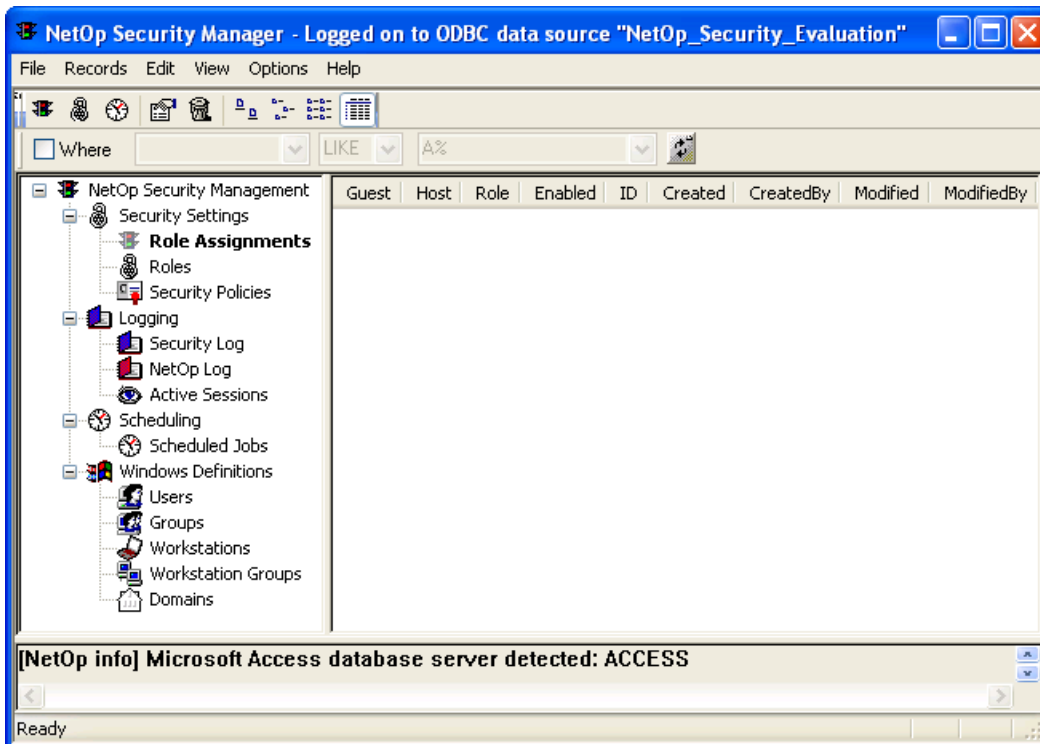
NetOp Security Manager - Logged on to ODBC data source "NetOp_Security_Evaluation"

File Records Edit View Options Help

Where LIKE A%

NetOp Security Management
Security Settings
Role Assignments
Roles
Security Policies
Logging
Security Log
NetOp Log
Active Sessions
Scheduling
Scheduled Jobs
Windows Definitions
Users
Groups
Workstations
Workstation Groups
Domains

| Guest | Host | Role | Enabled | ID | Created | CreatedBy | Modified | ModifiedBy |
|---|---|---|---|---|---|---|---|---|

[NetOp info] Microsoft Access database server detected: ACCESS

Ready